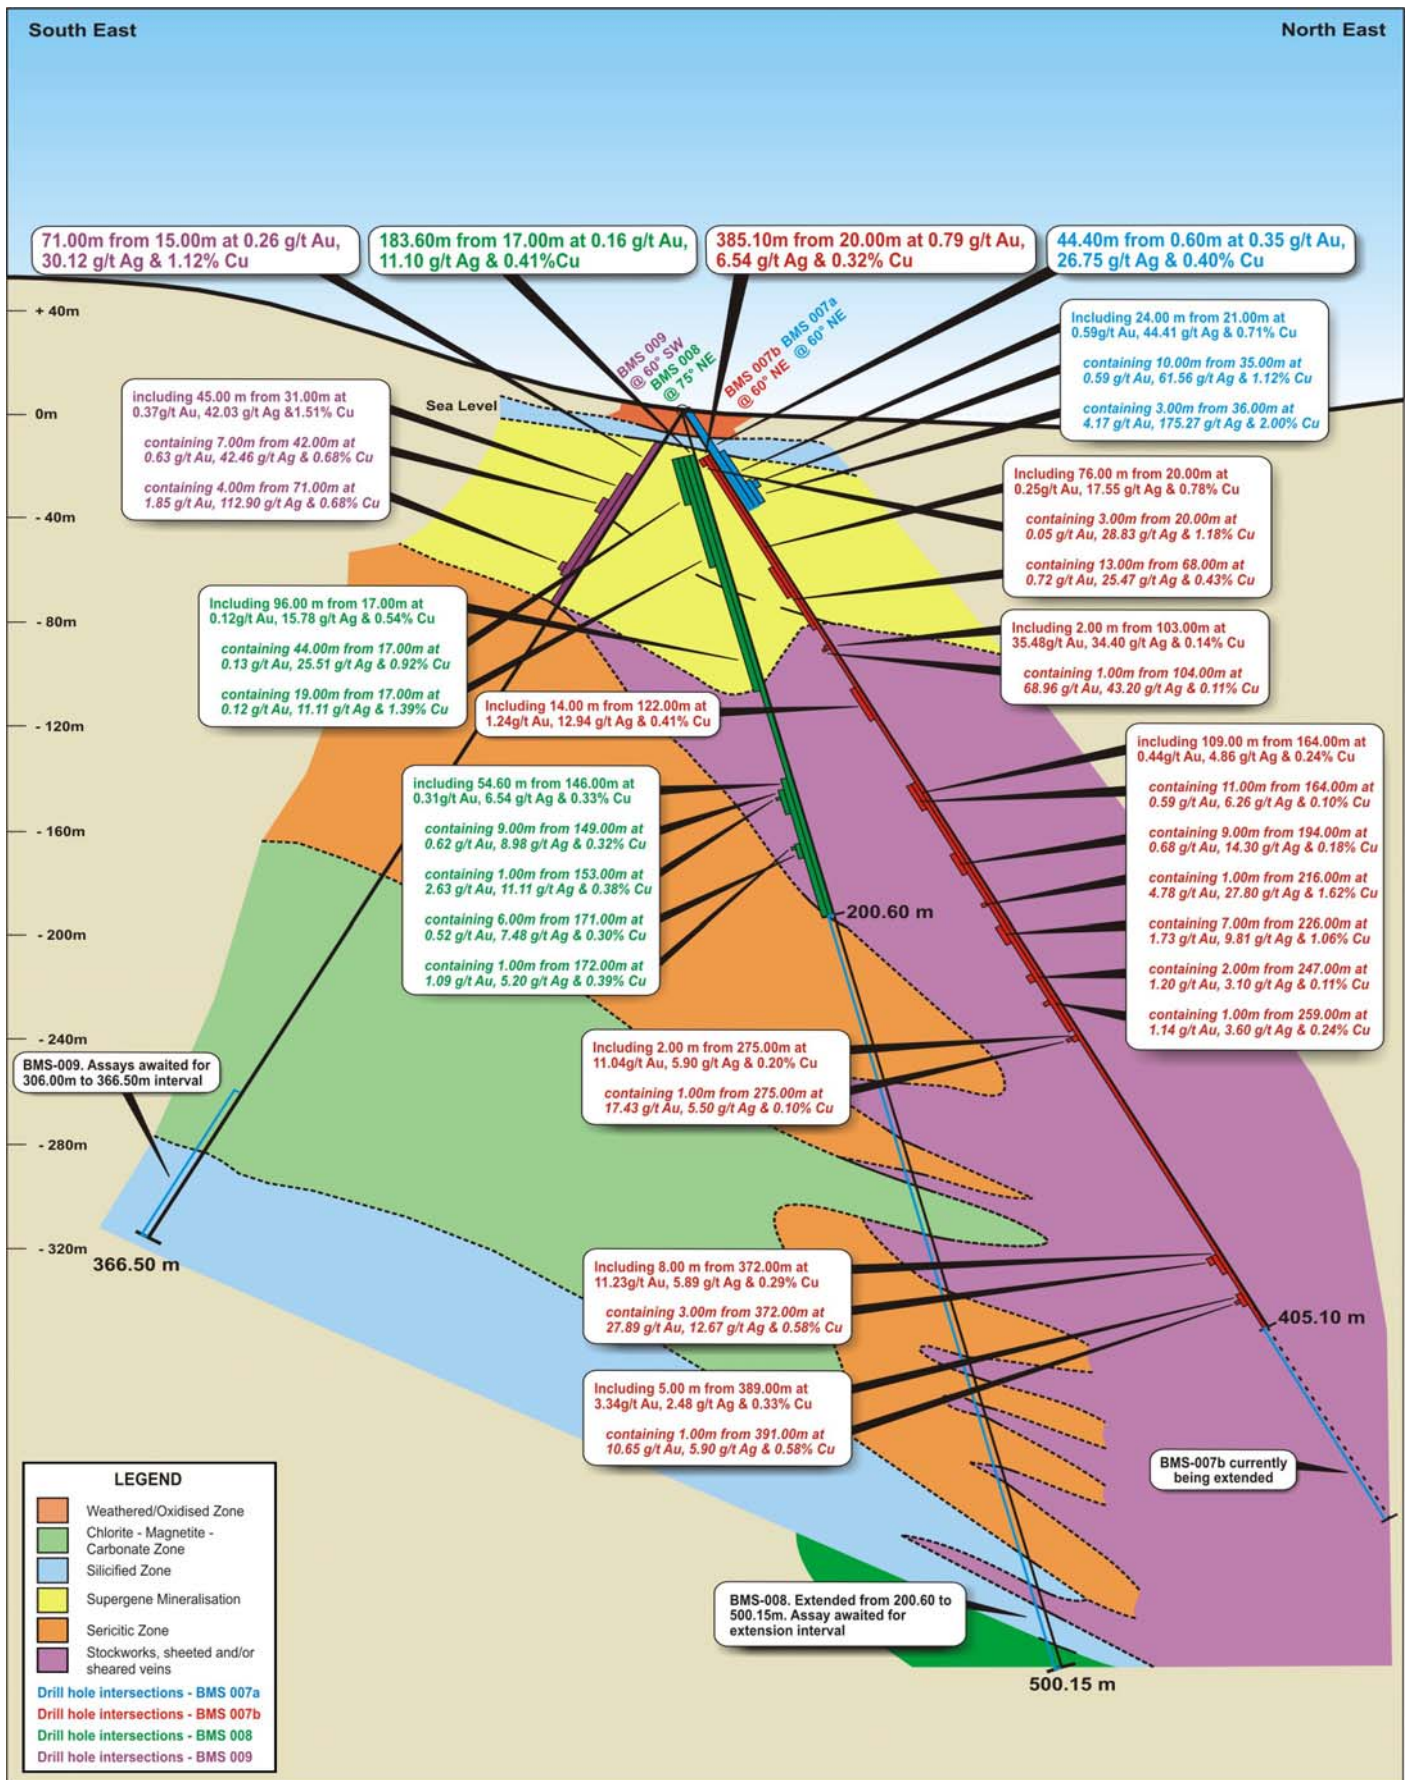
South East

North East

71.00m from 15.00m at 0.26 g/t Au, 30.12 g/t Ag & 1.12% Cu

183.60m from 17.00m at 0.16 g/t Au, 11.10 g/t Ag & 0.41%Cu

385.10m from 20.00m at 0.79 g/t Au, 6.54 g/t Ag & 0.32% Cu

44.40m from 0.60m at 0.35 g/t Au, 26.75 g/t Ag & 0.40% Cu

+ 40m

0m

- 40m

- 80m

- 120m

- 160m

- 200m

- 240m

- 280m

- 320m

BMS 009 @ 60° SW

BMS 008 @ 75° NE

BMS 007b @ 60° NE

BMS 007a @ 60° NE

Sea Level

Including 24.00 m from 21.00m at 0.59g/t Au, 44.41 g/t Ag & 0.71% Cu

containing 10.00m from 35.00m at 0.59 g/t Au, 61.56 g/t Ag & 1.12% Cu

containing 3.00m from 36.00m at 4.17 g/t Au, 175.27 g/t Ag & 2.00% Cu

including 45.00 m from 31.00m at 0.37g/t Au, 42.03 g/t Ag &1.51% Cu

containing 7.00m from 42.00m at 0.63 g/t Au, 42.46 g/t Ag & 0.68% Cu

containing 4.00m from 71.00m at 1.85 g/t Au, 112.90 g/t Ag & 0.68% Cu

Including 76.00 m from 20.00m at 0.25g/t Au, 17.55 g/t Ag & 0.78% Cu

containing 3.00m from 20.00m at 0.05 g/t Au, 28.83 g/t Ag & 1.18% Cu

containing 13.00m from 68.00m at 0.72 g/t Au, 25.47 g/t Ag & 0.43% Cu

Including 96.00 m from 17.00m at 0.12g/t Au, 15.78 g/t Ag & 0.54% Cu

containing 44.00m from 17.00m at 0.13 g/t Au, 25.51 g/t Ag & 0.92% Cu

containing 19.00m from 17.00m at 0.12 g/t Au, 11.11 g/t Ag & 1.39% Cu

Including 2.00 m from 103.00m at 35.48g/t Au, 34.40 g/t Ag & 0.14% Cu

containing 1.00m from 104.00m at 68.96 g/t Au, 43.20 g/t Ag & 0.11% Cu

Including 14.00 m from 122.00m at 1.24g/t Au, 12.94 g/t Ag & 0.41% Cu

including 109.00 m from 164.00m at 0.44g/t Au, 4.86 g/t Ag & 0.24% Cu

containing 11.00m from 164.00m at 0.59 g/t Au, 6.26 g/t Ag & 0.10% Cu

containing 9.00m from 194.00m at 0.68 g/t Au, 14.30 g/t Ag & 0.18% Cu

containing 1.00m from 216.00m at 4.78 g/t Au, 27.80 g/t Ag & 1.62% Cu

containing 7.00m from 226.00m at 1.73 g/t Au, 9.81 g/t Ag & 1.06% Cu

containing 2.00m from 247.00m at 1.20 g/t Au, 3.10 g/t Ag & 0.11% Cu

containing 1.00m from 259.00m at 1.14 g/t Au, 3.60 g/t Ag & 0.24% Cu

including 54.60 m from 146.00m at 0.31g/t Au, 6.54 g/t Ag & 0.33% Cu

containing 9.00m from 149.00m at 0.62 g/t Au, 8.98 g/t Ag & 0.32% Cu

containing 1.00m from 153.00m at 2.63 g/t Au, 11.11 g/t Ag & 0.38% Cu

containing 6.00m from 171.00m at 0.52 g/t Au, 7.48 g/t Ag & 0.30% Cu

containing 1.00m from 172.00m at 1.09 g/t Au, 5.20 g/t Ag & 0.39% Cu

200.60 m

BMS-009. Assays awaited for 306.00m to 366.50m interval

Including 2.00 m from 275.00m at 11.04g/t Au, 5.90 g/t Ag & 0.20% Cu

containing 1.00m from 275.00m at 17.43 g/t Au, 5.50 g/t Ag & 0.10% Cu

366.50 m

Including 8.00 m from 372.00m at 11.23g/t Au, 5.89 g/t Ag & 0.29% Cu

containing 3.00m from 372.00m at 27.89 g/t Au, 12.67 g/t Ag & 0.58% Cu

405.10 m

Including 5.00 m from 389.00m at 3.34g/t Au, 2.48 g/t Ag & 0.33% Cu

containing 1.00m from 391.00m at 10.65 g/t Au, 5.90 g/t Ag & 0.58% Cu

BMS-007b currently being extended

LEGEND

Weathered/Oxidised Zone

Chlorite - Magnetite - Carbonate Zone

Silicified Zone

Supergene Mineralisation

Sericitic Zone

Stockworks, sheeted and/or sheared veins

Drill hole intersections - BMS 007a

Drill hole intersections - BMS 007b

Drill hole intersections - BMS 008

Drill hole intersections - BMS 009

BMS-008. Extended from 200.60 to 500.15m. Assay awaited for extension interval

500.15 m